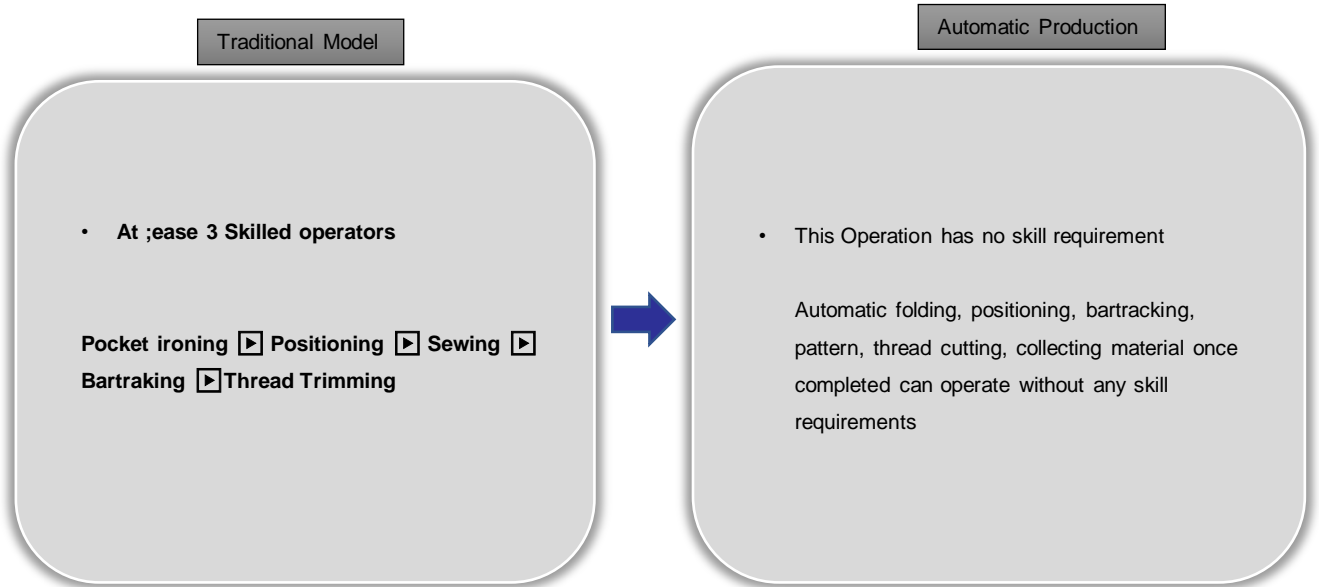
Traditional Model

• At ;ease 3 Skilled operators

Pocket ironing ▶ Positioning ▶ Sewing ▶ Bartraking ▶Thread Trimming

Automatic Production

• This Operation has no skill requirement

Automatic folding, positioning, bartracking, pattern, thread cutting, collecting material once completed can operate without any skill requirements